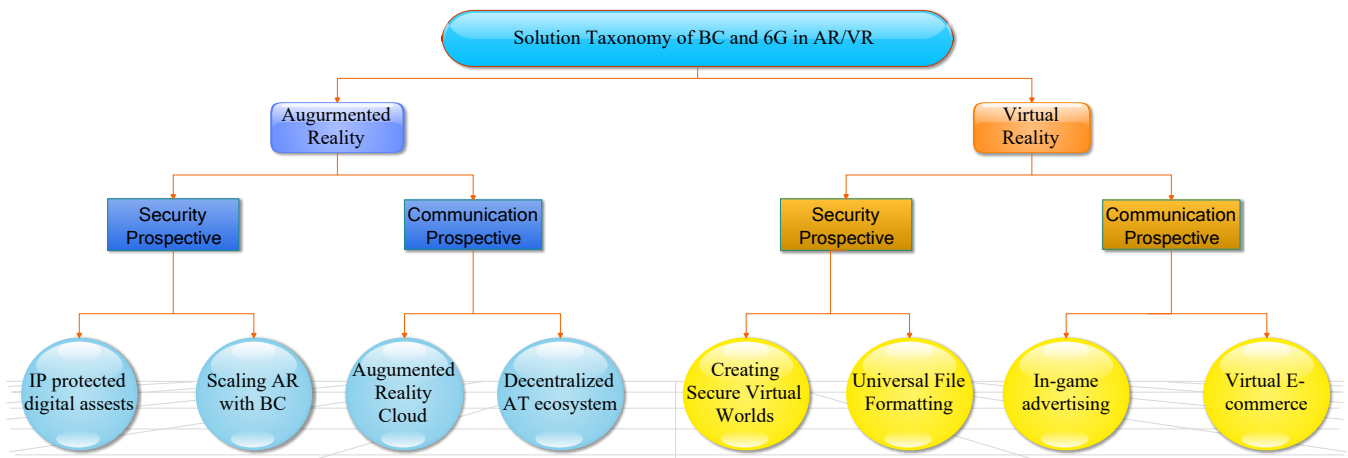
Solution Taxonomy of BC and 6G in AR/VR

Augurmented Reality

Virtual Reality

Security Prospective

Communication Prospective

Security Prospective

Communication Prospective

IP protected digital assests

Scaling AR with BC

Augumented Reality Cloud

Decentralized AT ecosystem

Creating Secure Virtual Worlds

Universal File Formatting

In-game advertising

Virtual E-commerce